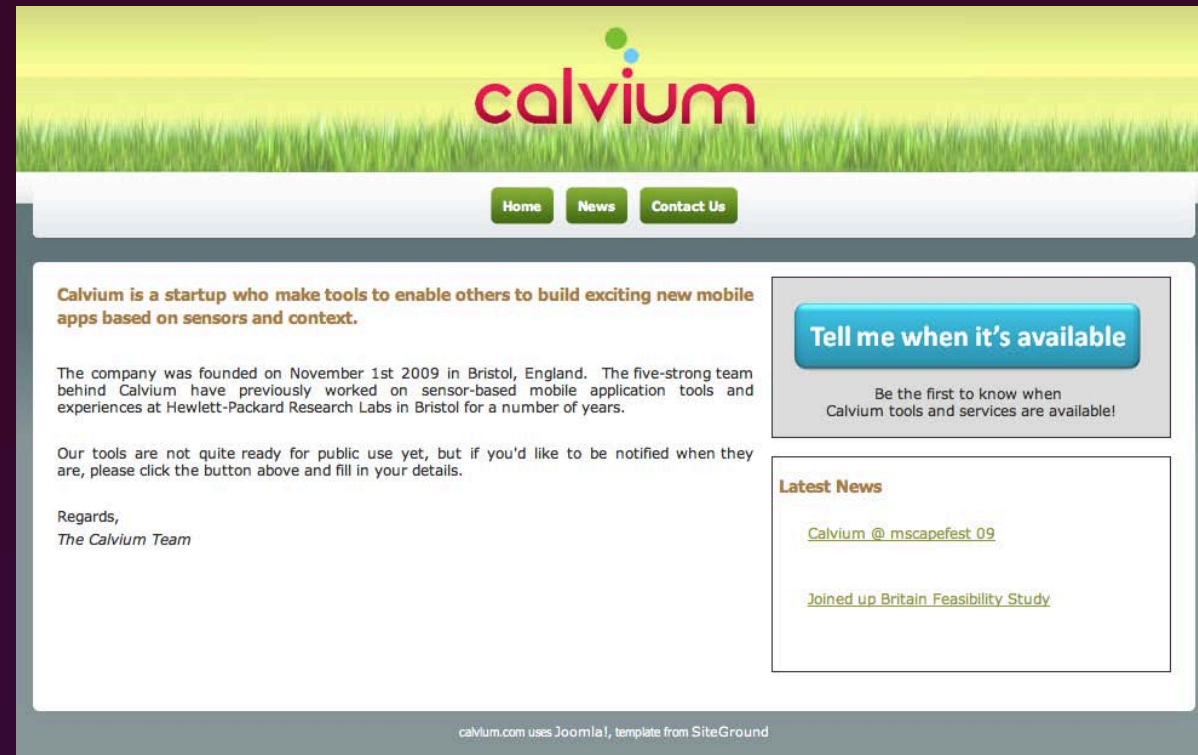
calvium

Home News Contact Us

Calvium is a startup who make tools to enable others to build exciting new mobile apps based on sensors and context.

The company was founded on November 1st 2009 in Bristol, England. The five-strong team behind Calvium have previously worked on sensor-based mobile application tools and experiences at Hewlett-Packard Research Labs in Bristol for a number of years.

Our tools are not quite ready for public use yet, but if you'd like to be notified when they are, please click the button above and fill in your details.

Regards,
The Calvium Team

Tell me when it's available

Be the first to know when Calvium tools and services are available!

Latest News

Calvium @ mscapefest 09

Joined up Britain Feasibility Study

calvium.com uses Joomla!, template from SiteGround